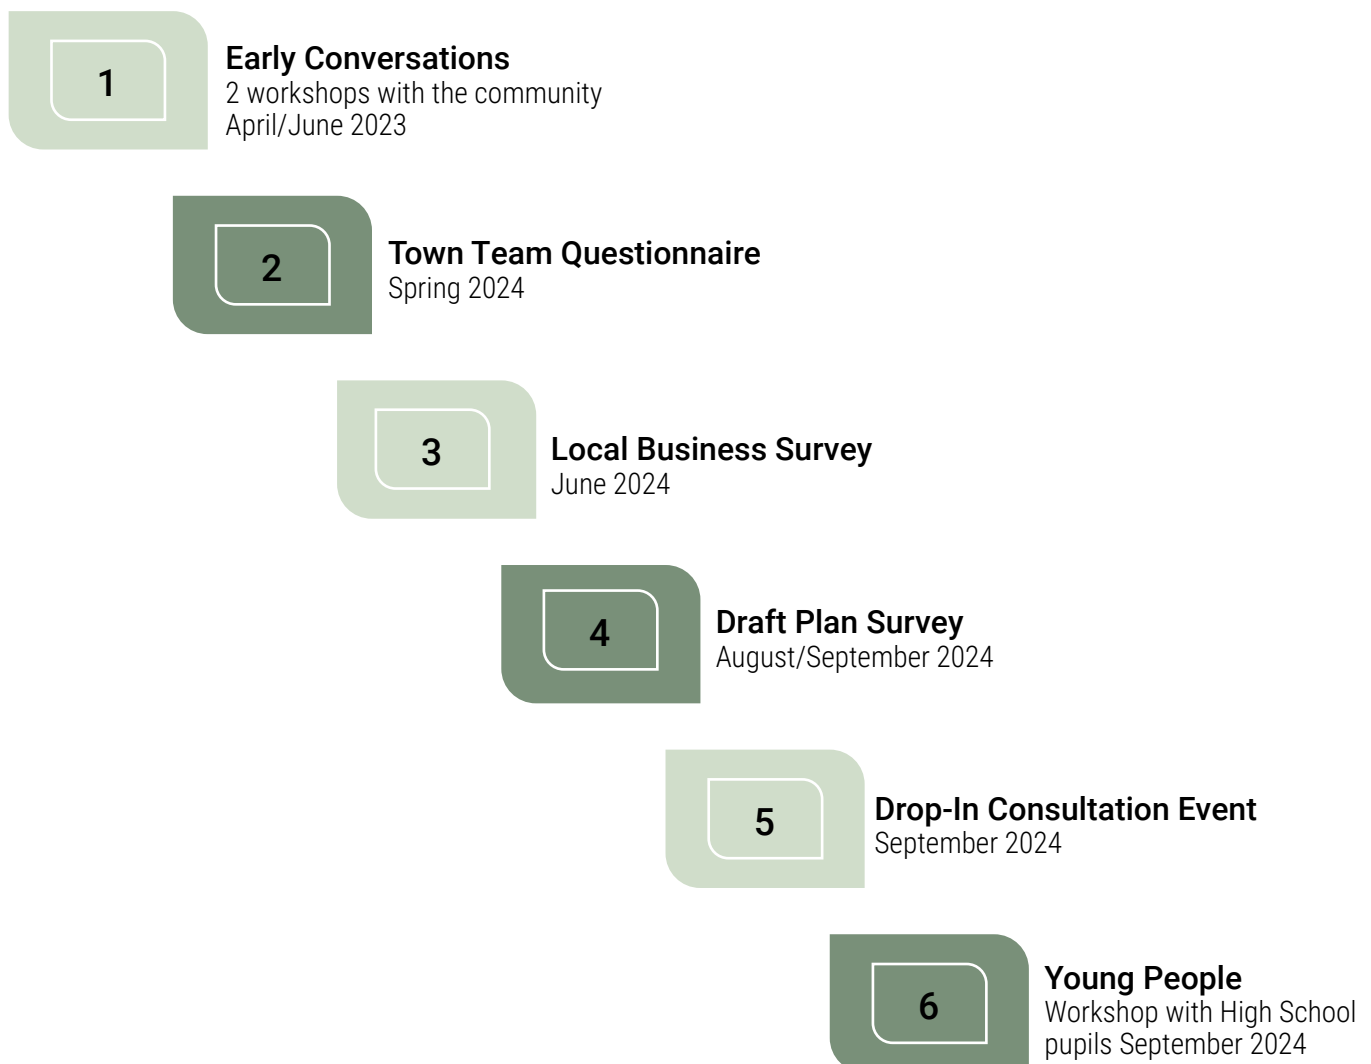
1

Early Conversations
2 workshops with the community
April/June 2023

2

Town Team Questionnaire
Spring 2024

3

Local Business Survey
June 2024

4

Draft Plan Survey
August/September 2024

5

Drop-In Consultation Event
September 2024

6

Young People
Workshop with High School pupils September 2024